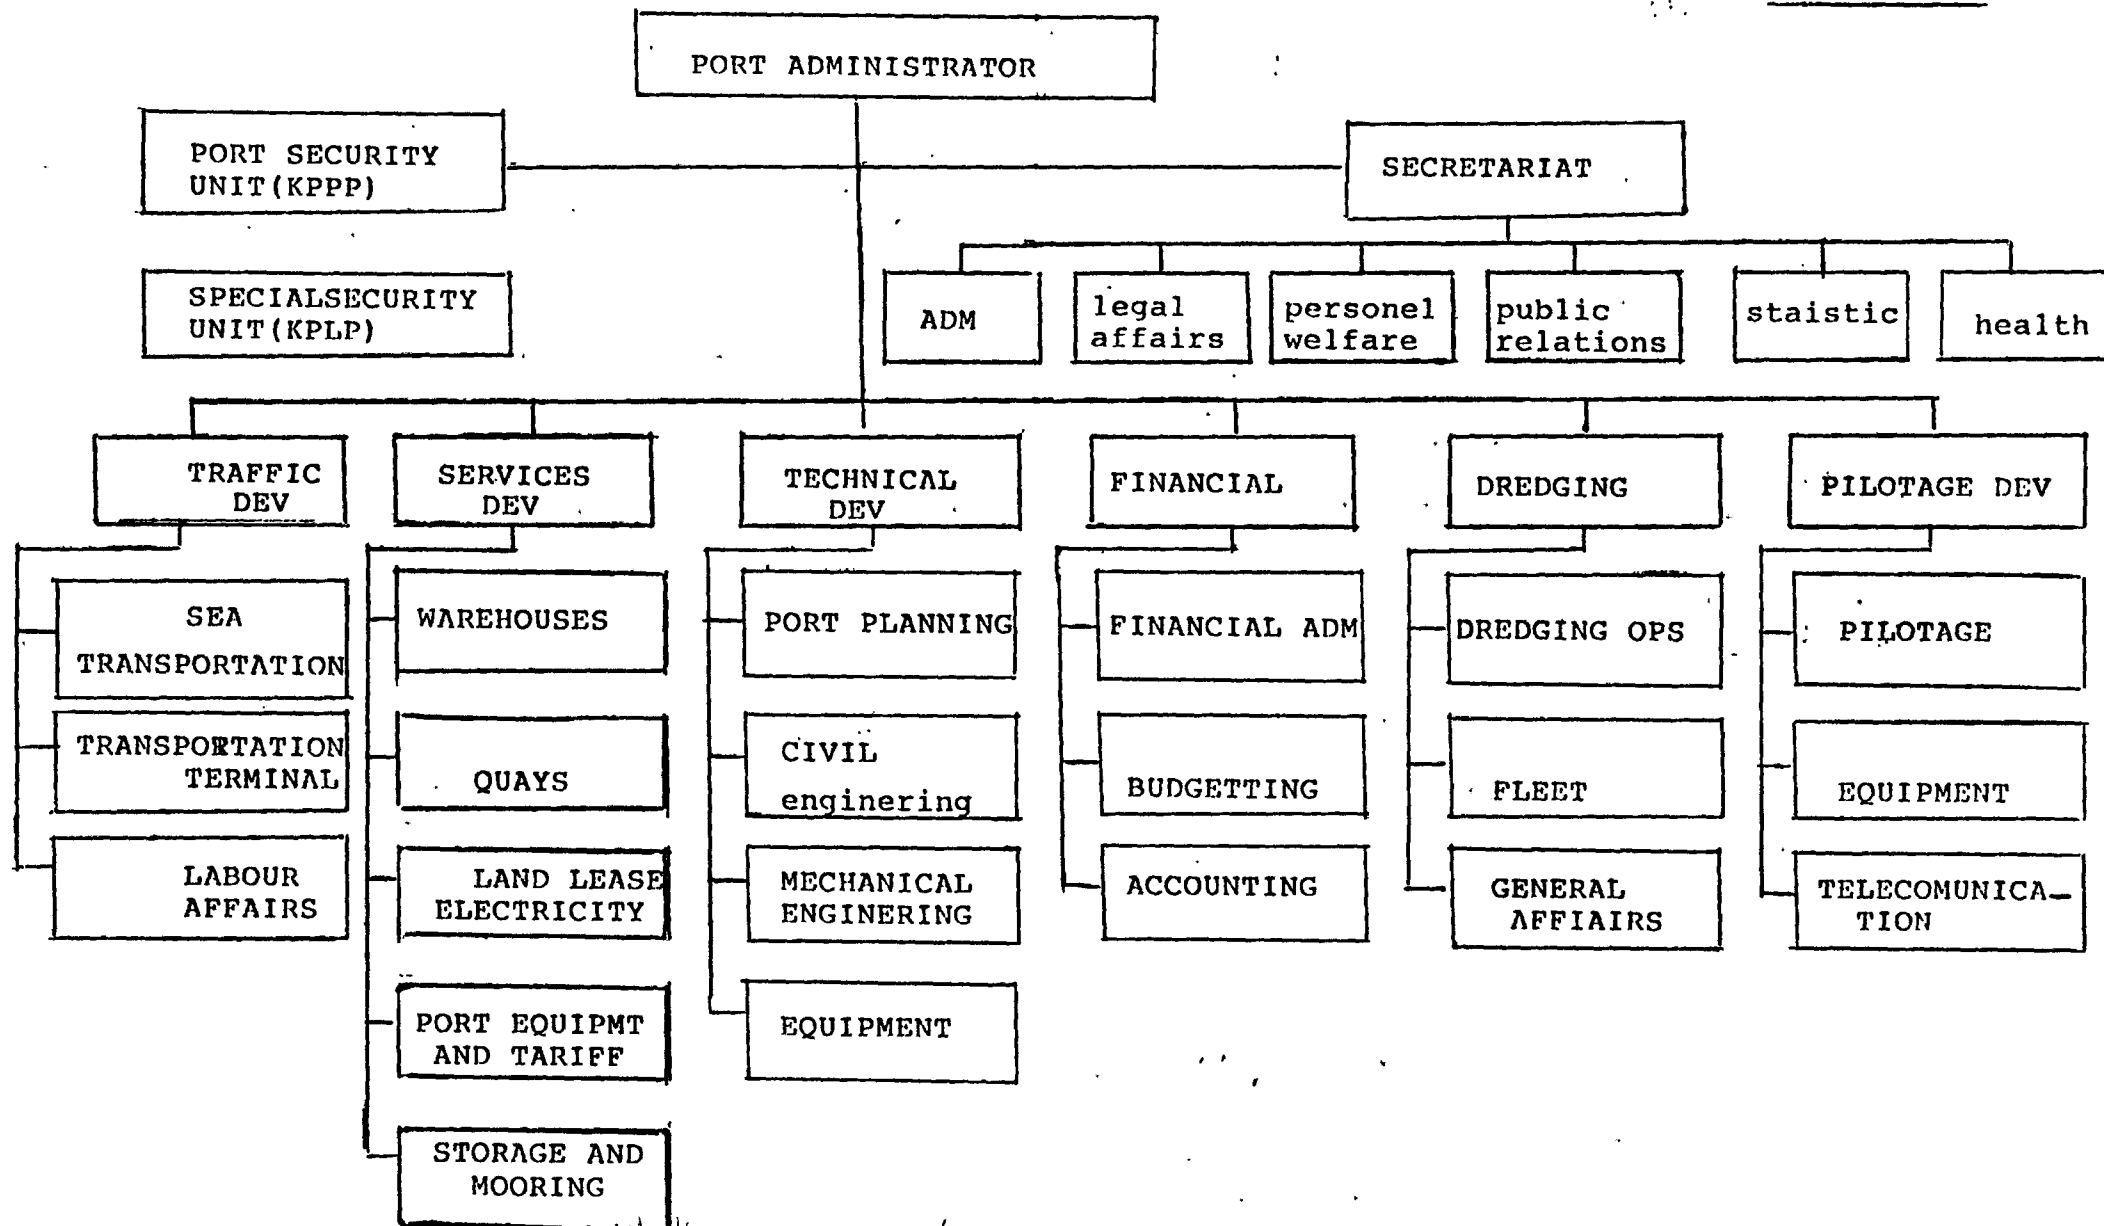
PORT ADMINISTRATOR

PORT SECURITY UNIT(KPPP)

SECRETARIAT

SPECIALSECURITY UNIT(KPLP)

ADM

legal affairs

personel welfare

public relations

staistic

health

TRAFFIC DEV

SERVICES DEV

TECHNICAL DEV

FINANCIAL

DREDGING

PILOTAGE DEV

SEA TRANSPORTATION

TRANSPORTATION TERMINAL

LABOUR AFFAIRS

WAREHOUSES

QUAYS

LAND LEASE ELECTRICITY

PORT EQUIPMT AND TARIFF

STORAGE AND MOORING

PORT PLANNING

CIVIL enginering

MECHANICAL ENGINERING

EQUIPMENT

FINANCIAL ADM

BUDGETTING

ACCOUNTING

DREDGING OPS

FLEET

GENERAL AFFIAIRS

PILOTAGE

EQUIPMENT

TELECOMUNICATION